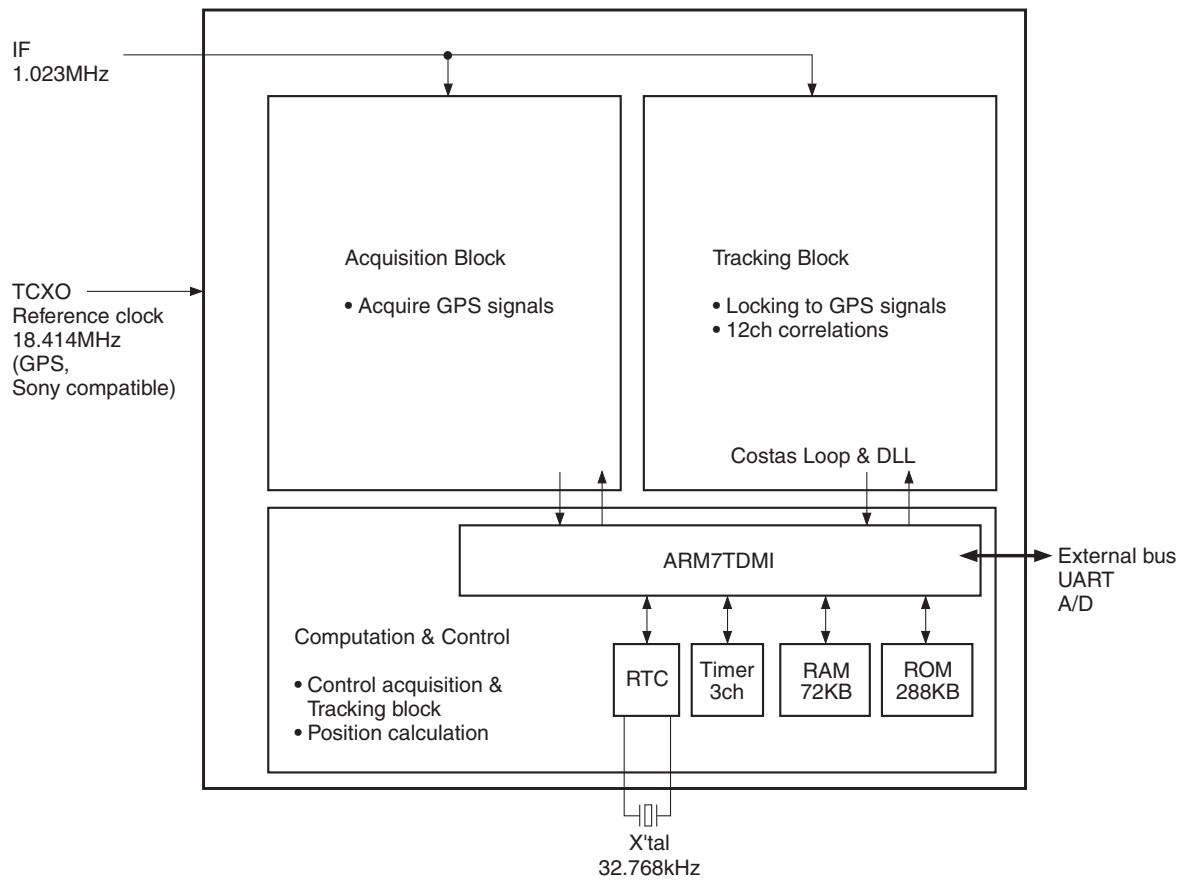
IF
1.023MHz

TCXO
Reference clock
18.414MHz
(GPS,
Sony compatible)

Acquisition Block

• Acquire GPS signals

Tracking Block

• Locking to GPS signals
• 12ch correlations

Costas Loop & DLL

ARM7TDMI

External bus
UART
A/D

Computation & Control

• Control acquisition & Tracking block
• Position calculation

RTC

Timer
3ch

RAM
72KB

ROM
288KB

X'tal
32.768kHz